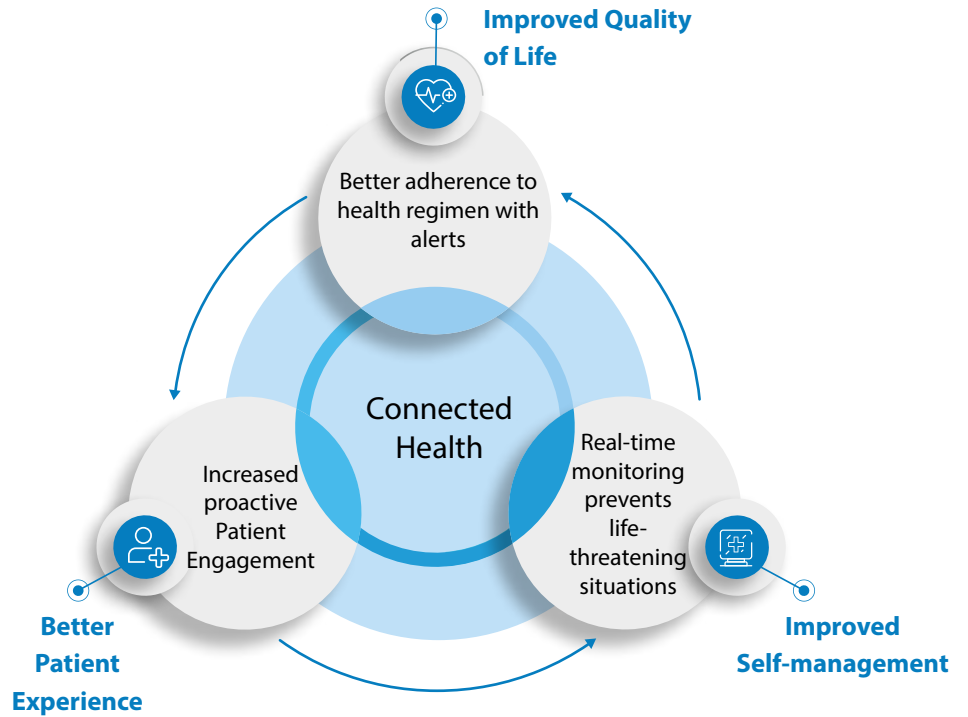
Improved Quality of Life

Better adherence to health regimen with alerts

Connected Health

Increased proactive Patient Engagement

Real-time monitoring prevents life-threatening situations

Better Patient Experience

Improved Self-management